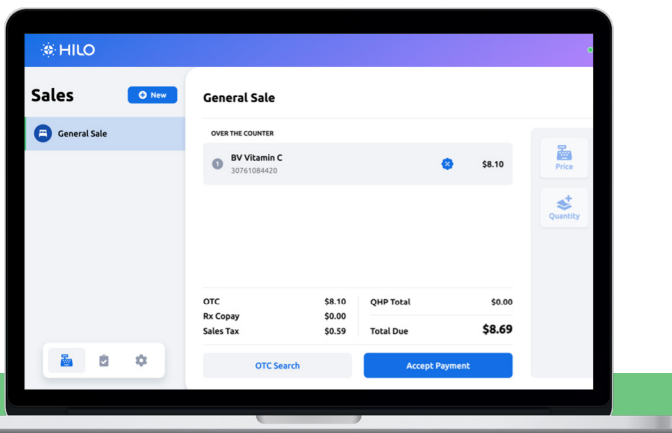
HILO

Sales
New

General Sale

General Sale

OVER THE COUNTER

1 BV Vitamin C
30761084420
$8.10

Price

Quantity

| OTC | $8.10 |
|---|---|
| Rx Copay | $0.00 |
| Sales Tax | $0.59 |

| QHP Total | $0.00 |
|---|---|
| Total Due | $8.69 |

OTC Search
Accept Payment